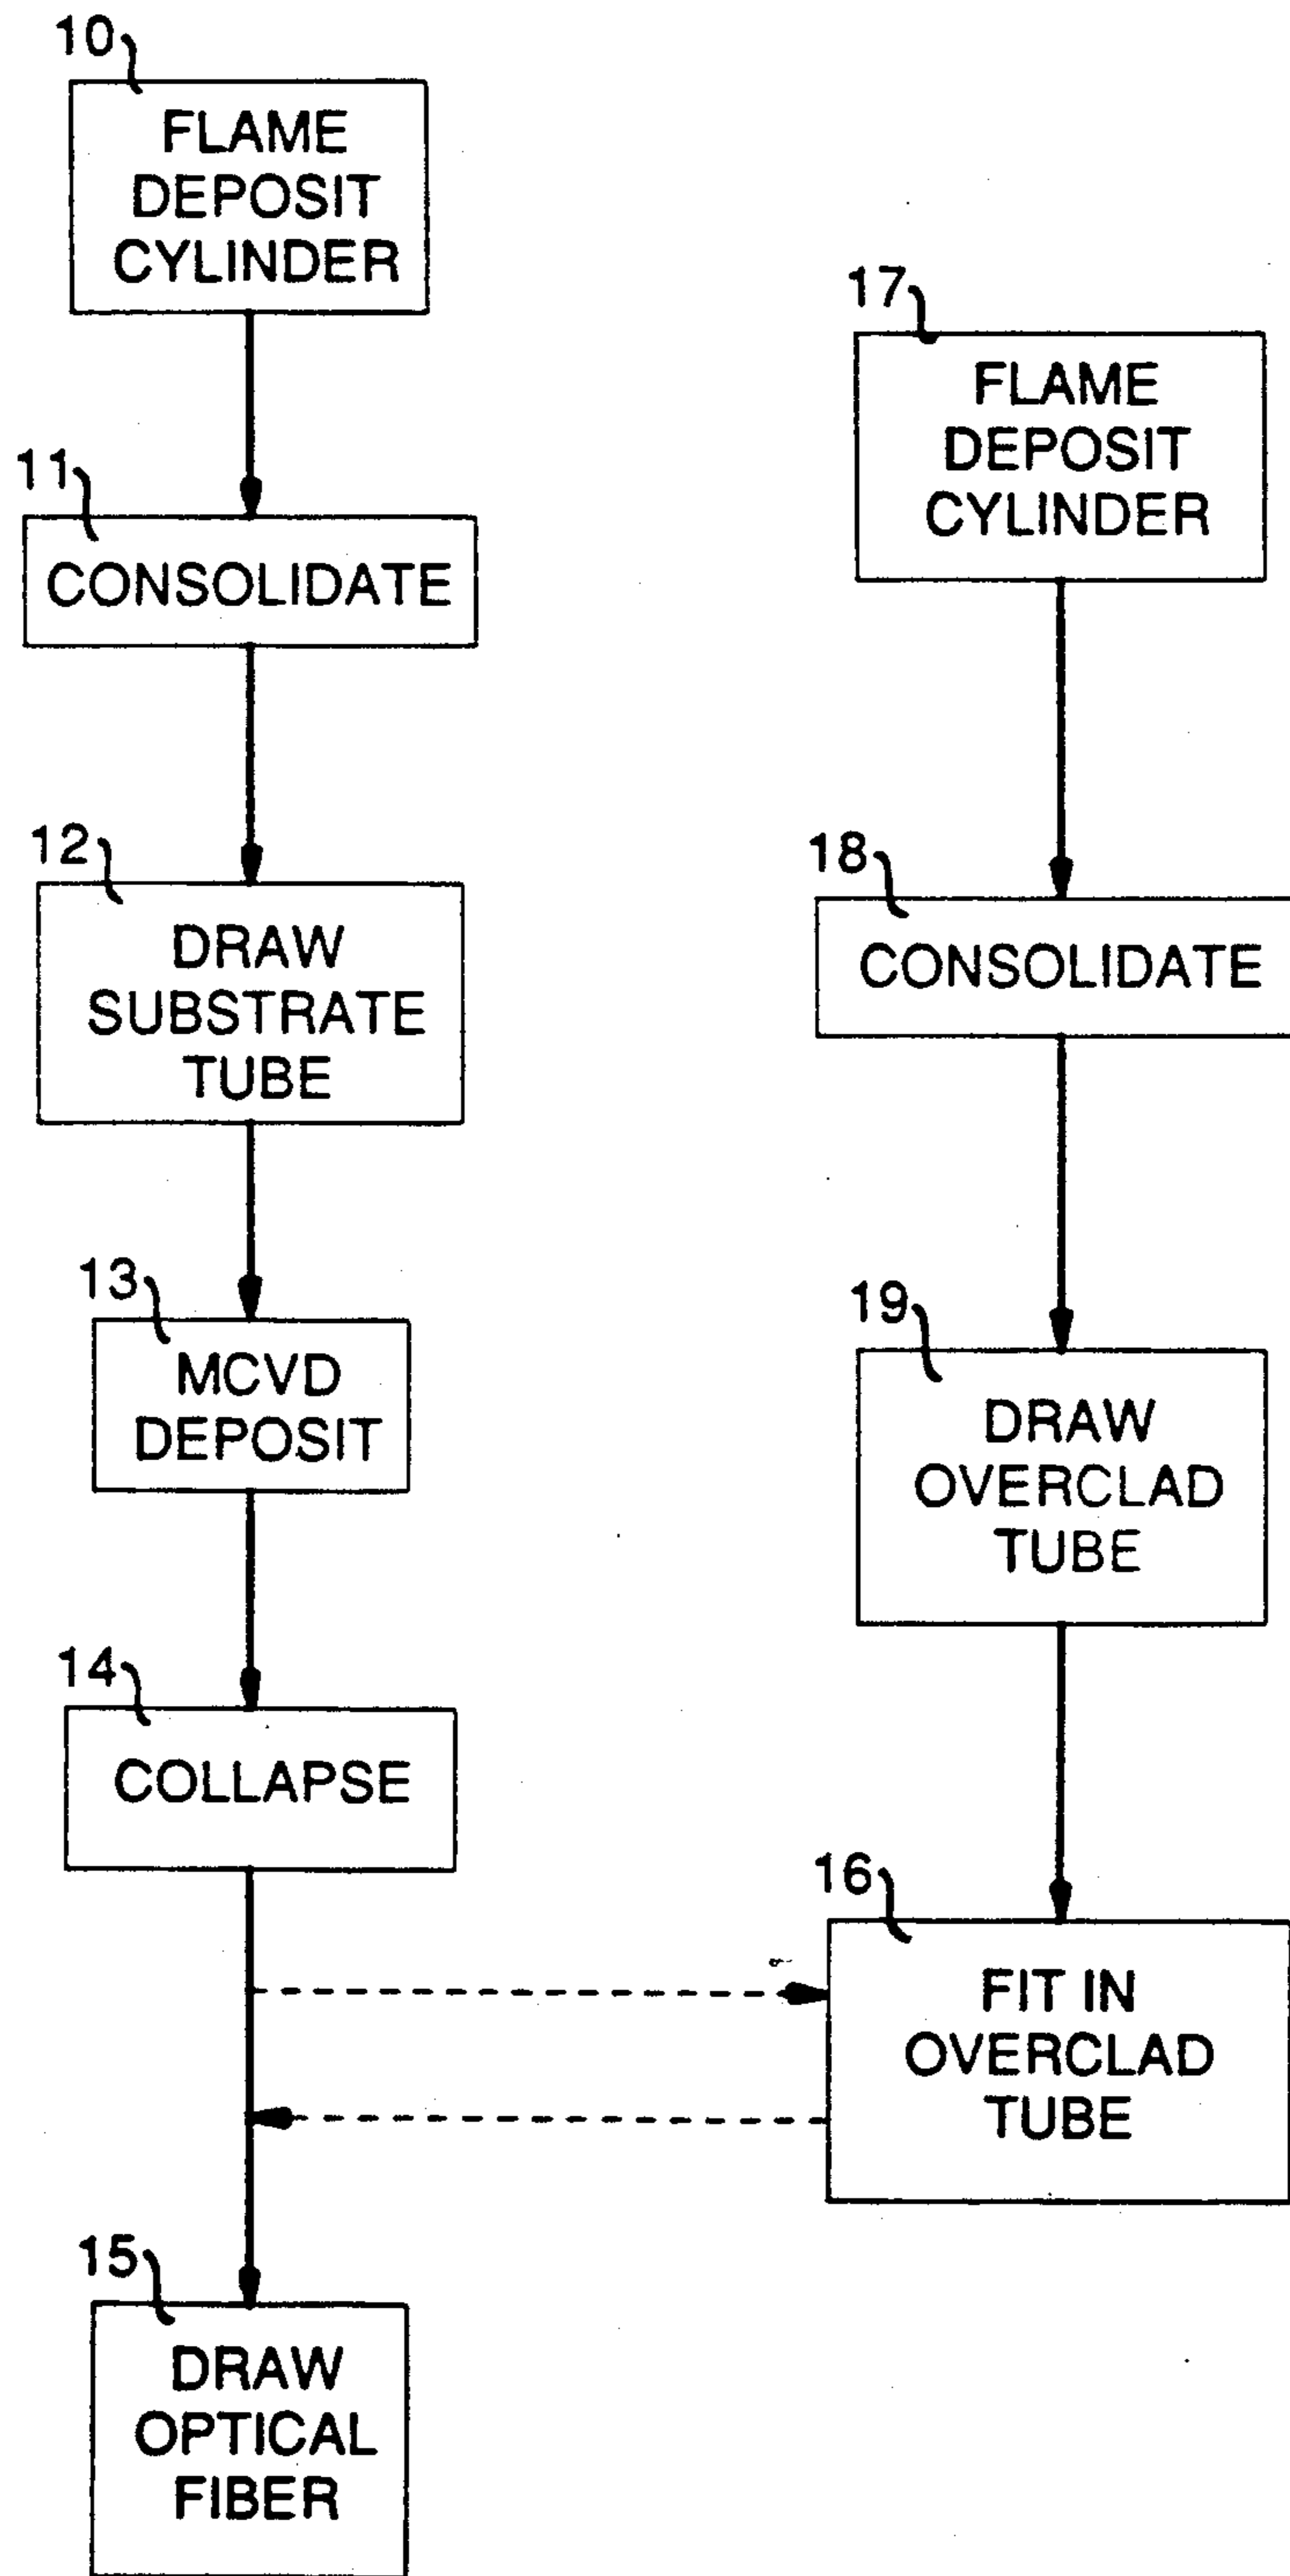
10
FLAME DEPOSIT CYLINDER

11
CONSOLIDATE

12
DRAW SUBSTRATE TUBE

13
MCVD DEPOSIT

14
COLLAPSE

15
DRAW OPTICAL FIBER

17
FLAME DEPOSIT CYLINDER

18
CONSOLIDATE

19
DRAW OVERCLAD TUBE

16
FIT IN OVERCLAD TUBE